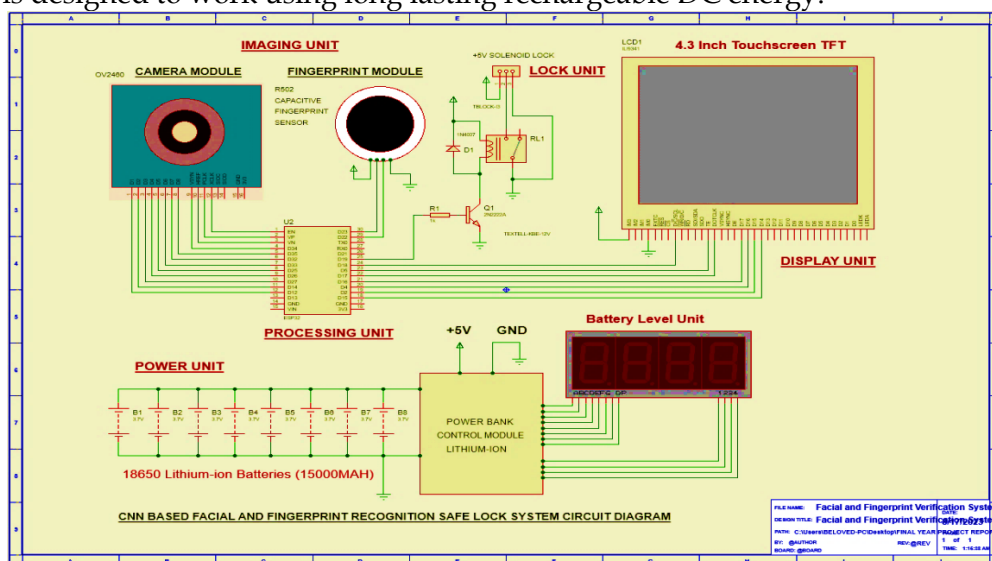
is designed to work using long lasting rechargeable DC energy.

IMAGING UNIT

OV2460 CAMERA MODULE

FINGERPRINT MODULE

R502 CAPACITIVE FINGERPRINT SENSOR

+5V SOLENOID LOCK

LOCK UNIT

LCD1

4.3 Inch Touchscreen TFT

D1

RL1

R1

Q1

U2

DISPLAY UNIT

PROCESSING UNIT

+5V

GND

Battery Level Unit

POWER UNIT

B1 B2 B3 B4 B5 B6 B7 B8

POWER BANK CONTROL MODULE LITHIUM-ION

18650 Lithium-ion Batteries (15000MAH)

CNN BASED FACIAL AND FINGERPRINT RECOGNITION SAFE LOCK SYSTEM CIRCUIT DIAGRAM

FILE NAME: Facial and Fingerprint Verification Syste

DESIGN TITLE: Facial and Fingerprint Verification Syste

PATH: C:\Users\BELOVED-PC\Desktop\FINAL YEAR PROJECT REPOR

BY: @AUTHOR

REV: @REV

BOARD: @BOARD

1 of 1